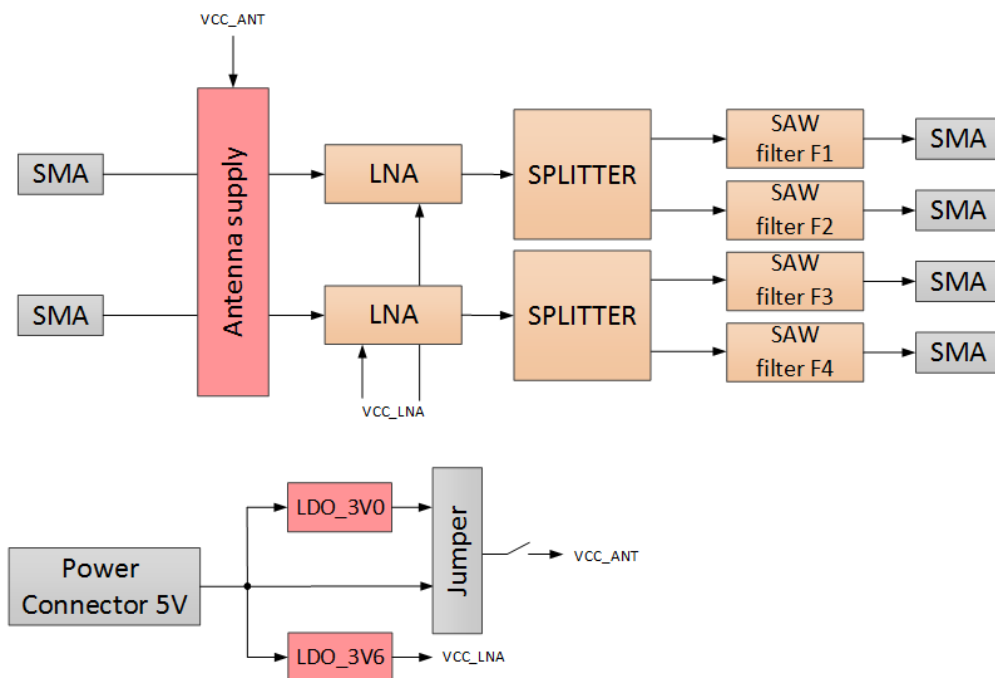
VCC_ANT

SMA

SMA

Antenna supply

LNA

LNA

VCC_LNA

SPLITTER

SPLITTER

SAW filter F1

SAW filter F2

SAW filter F3

SAW filter F4

SMA

SMA

SMA

SMA

Power Connector 5V

LDO_3V0

LDO_3V6

Jumper

VCC_ANT

VCC_LNA